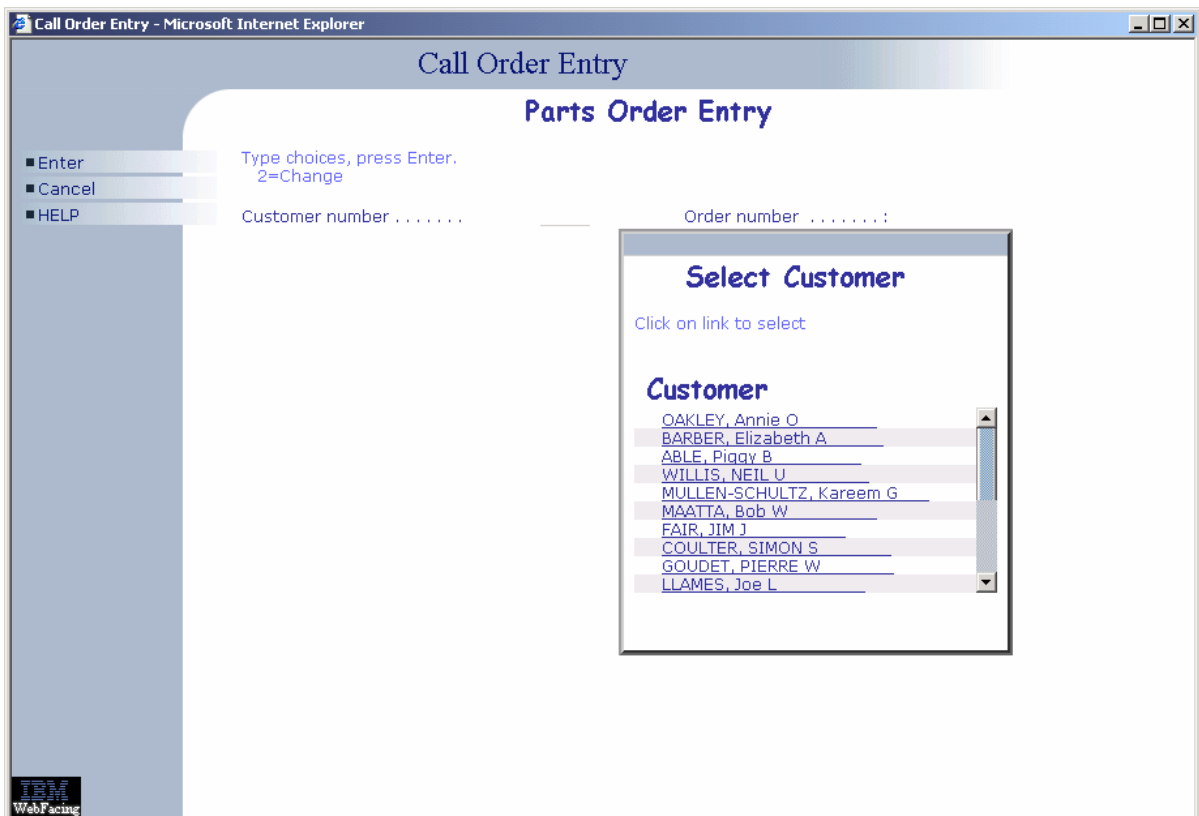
Call Order Entry - Microsoft Internet Explorer

Call Order Entry

Parts Order Entry

Enter
Cancel
HELP

Type choices, press Enter.
2=Change

Customer number . . . . . . .

Order number . . . . . . . :

Select Customer

Click on link to select

Customer

OAKLEY, Annie O
BARBER, Elizabeth A
ABLE, Piggy B
WILLIS, NEIL U
MULLEN-SCHULTZ, Kareem G
MAATTA, Bob W
FAIR, JIM J
COULTER, SIMON S
GOUDET, PIERRE W
LLAMES, Joe L

IBM
WebFacing